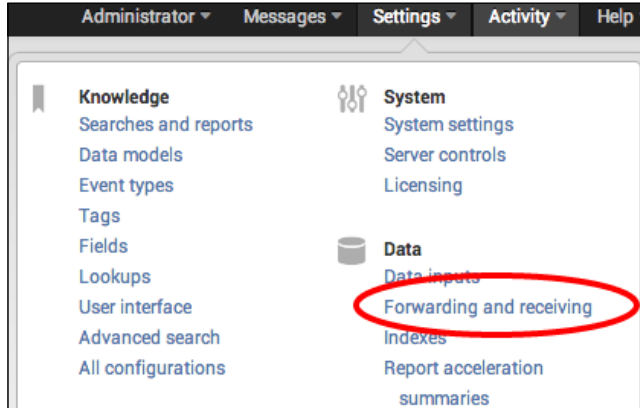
Administrator ▾ Messages ▾ Settings ▾ Activity ▾ Help

Knowledge
Searches and reports
Data models
Event types
Tags
Fields
Lookups
User interface
Advanced search
All configurations

System
System settings
Server controls
Licensing

Data
Data inputs
Forwarding and receiving
Indexes
Report acceleration summaries